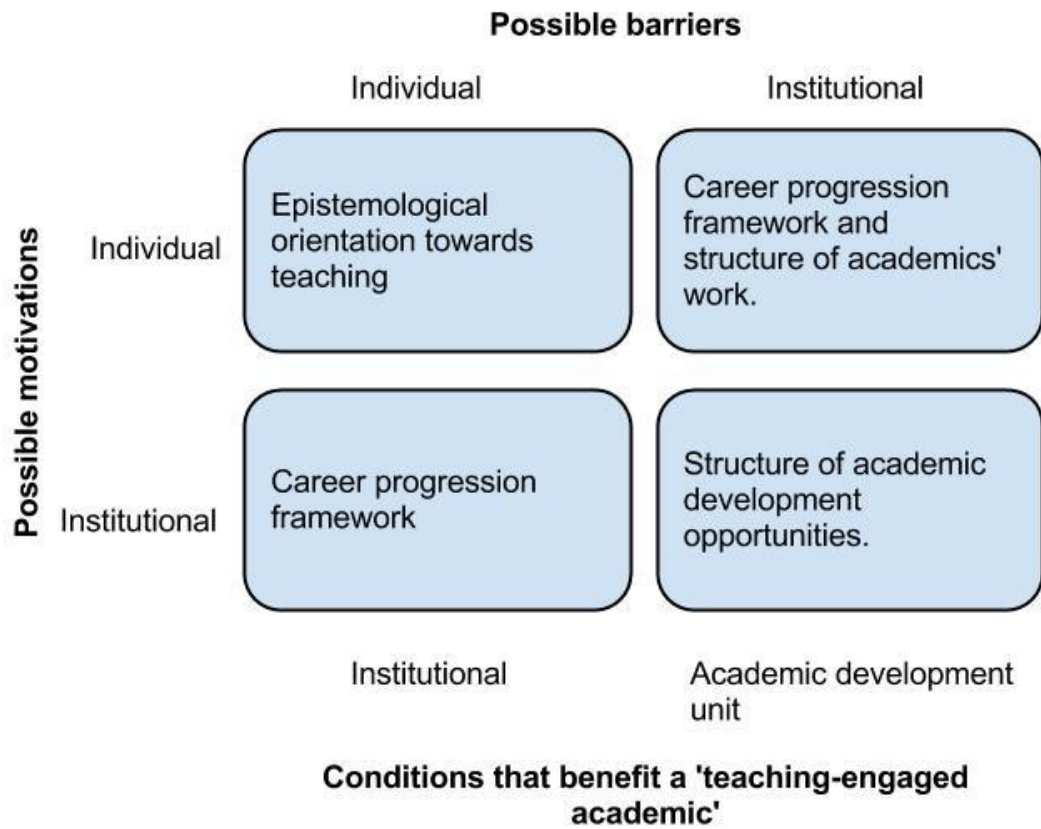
Possible barriers

Individual

Institutional

Possible motivations

Individual

Epistemological orientation towards teaching

Career progression framework and structure of academics' work.

Institutional

Career progression framework

Structure of academic development opportunities.

Institutional

Academic development unit

Conditions that benefit a 'teaching-engaged academic'